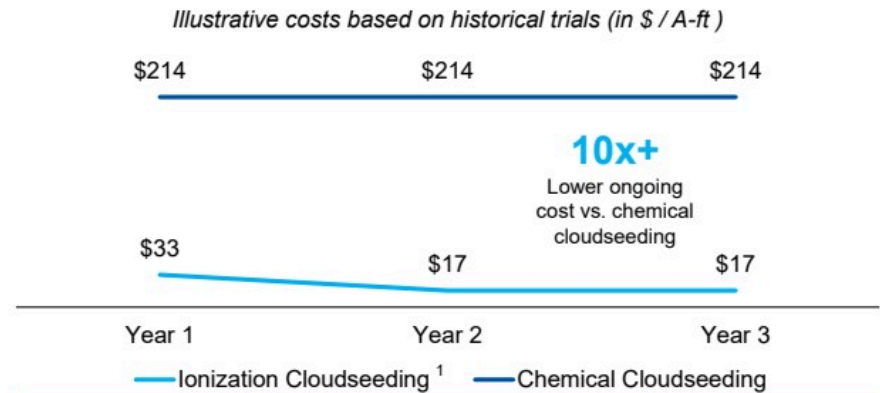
Illustrative costs based on historical trials (in $ / A-ft )

$214 $214 $214

10x+

Lower ongoing cost vs. chemical cloudseeding

$33 $17 $17

Year 1 Year 2 Year 3

Ionization Cloudseeding $^1$ Chemical Cloudseeding